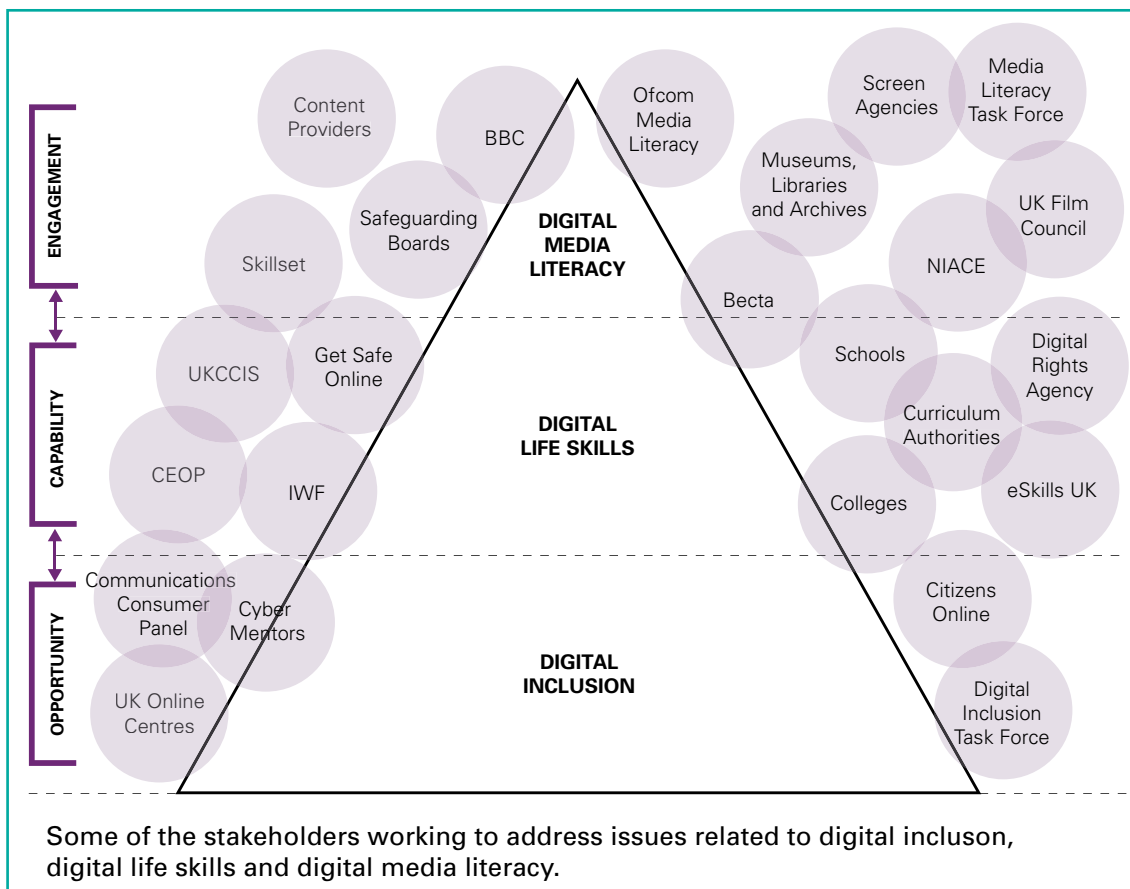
ENGAGEMENT

CAPABILITY

OPPORTUNITY

Content Providers

BBC

Ofcom Media Literacy

Screen Agencies

Media Literacy Task Force

Museums, Libraries and Archives

UK Film Council

Safeguarding Boards

Skillset

DIGITAL MEDIA LITERACY

NIACE

Becta

UKCCIS

Get Safe Online

Schools

Digital Rights Agency

DIGITAL LIFE SKILLS

Curriculum Authorities

CEOP

IWF

Colleges

eSkills UK

Communications Consumer Panel

Cyber Mentors

Citizens Online

DIGITAL INCLUSION

UK Online Centres

Digital Inclusion Task Force

Some of the stakeholders working to address issues related to digital incluson, digital life skills and digital media literacy.